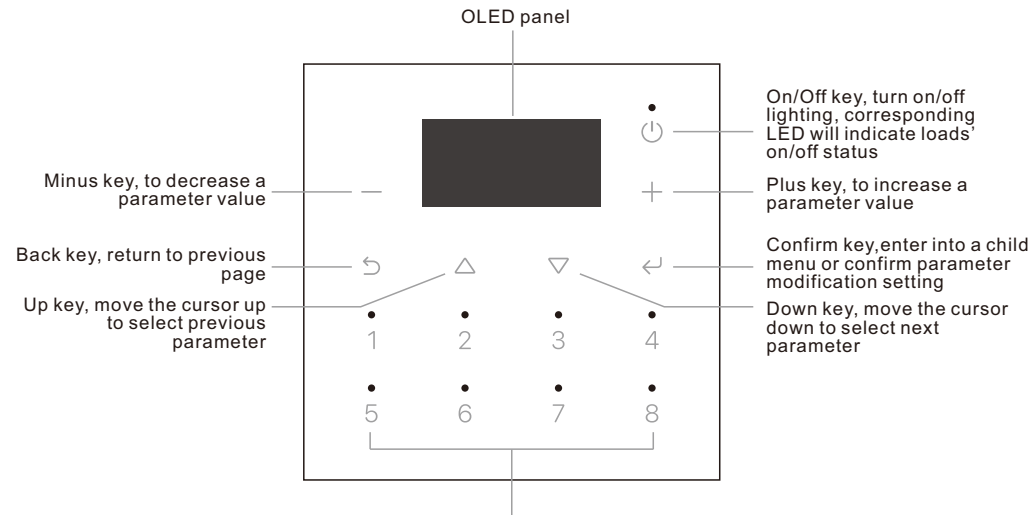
OLED panel

On/Off key, turn on/off lighting, corresponding LED will indicate loads' on/off status

Minus key, to decrease a parameter value

Plus key, to increase a parameter value

Back key, return to previous page

Confirm key,enter into a child menu or confirm parameter modification setting

Up key, move the cursor up to select previous parameter

Down key, move the cursor down to select next parameter

1
2
3
4
5
6
7
8